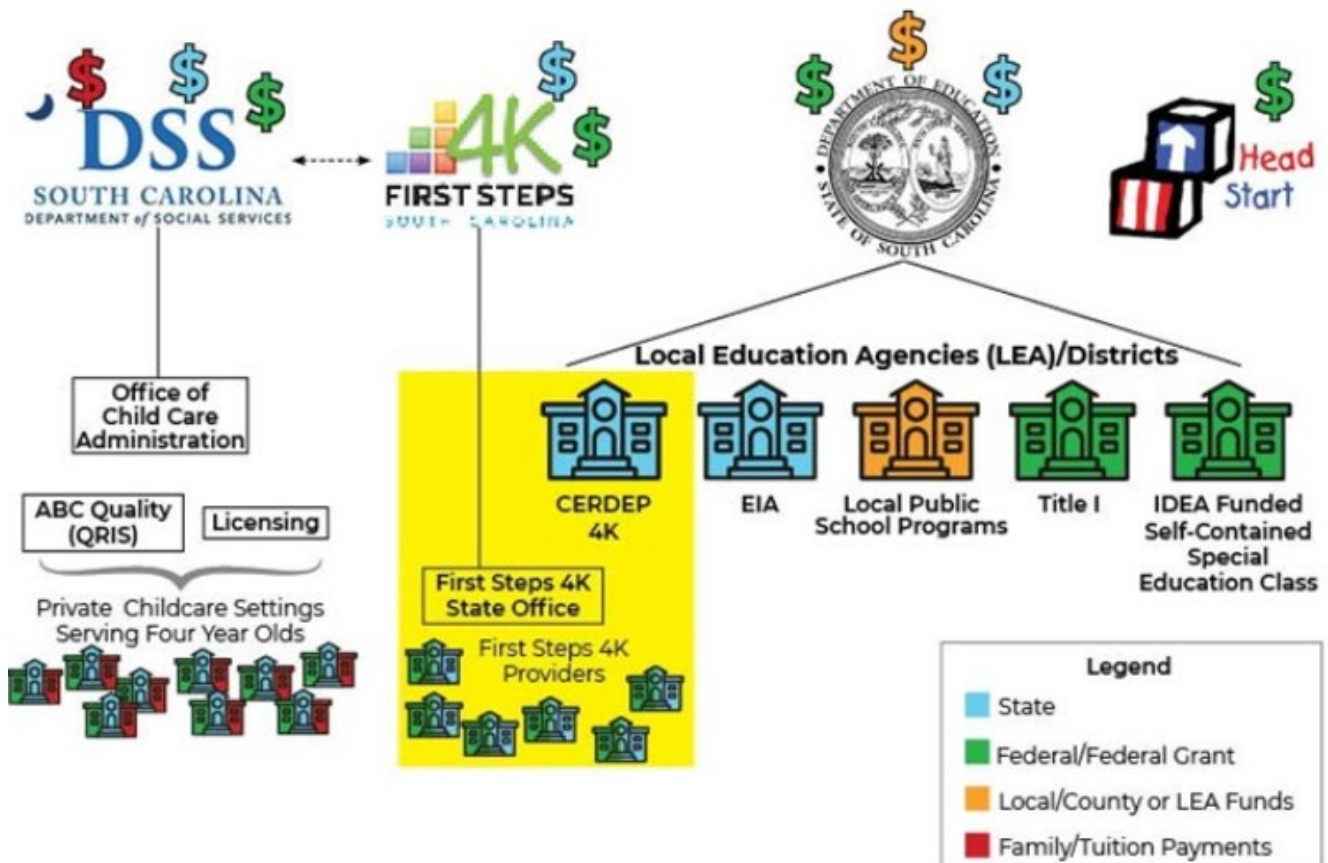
$ $ $
DSS
SOUTH CAROLINA
DEPARTMENT of SOCIAL SERVICES

$ $
4K
FIRST STEPS
SOUTH CAROLINA

$ $ $
DEPARTMENT OF EDUCATION
STATE OF SOUTH CAROLINA

$
Head Start

Office of Child Care Administration

ABC Quality (QRIS)

Licensing

Private Childcare Settings Serving Four Year Olds

Local Education Agencies (LEA)/Districts

CERDEP 4K

EIA

Local Public School Programs

Title I

IDEA Funded Self-Contained Special Education Class

First Steps 4K State Office

First Steps 4K Providers

Legend
State
Federal/Federal Grant
Local/County or LEA Funds
Family/Tuition Payments